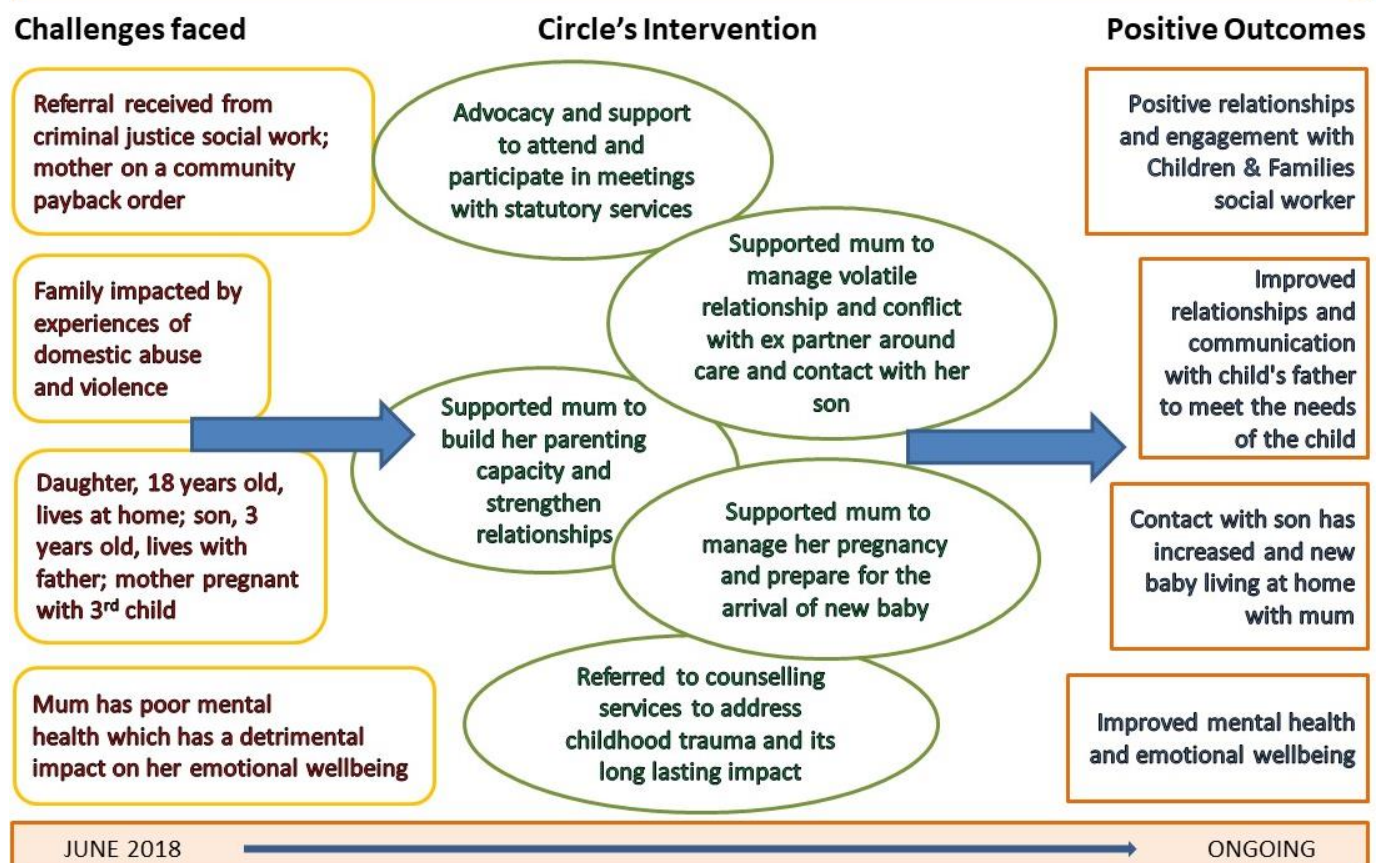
Challenges faced

Referral received from criminal justice social work; mother on a community payback order

Family impacted by experiences of domestic abuse and violence

Daughter, 18 years old, lives at home; son, 3 years old, lives with father; mother pregnant with 3$^{rd}$ child

Mum has poor mental health which has a detrimental impact on her emotional wellbeing

Circle's Intervention

Advocacy and support to attend and participate in meetings with statutory services

Supported mum to manage volatile relationship and conflict with ex partner around care and contact with her son

Supported mum to build her parenting capacity and strengthen relationships

Supported mum to manage her pregnancy and prepare for the arrival of new baby

Referred to counselling services to address childhood trauma and its long lasting impact

Positive Outcomes

Positive relationships and engagement with Children & Families social worker

Improved relationships and communication with child's father to meet the needs of the child

Contact with son has increased and new baby living at home with mum

Improved mental health and emotional wellbeing

JUNE 2018

ONGOING